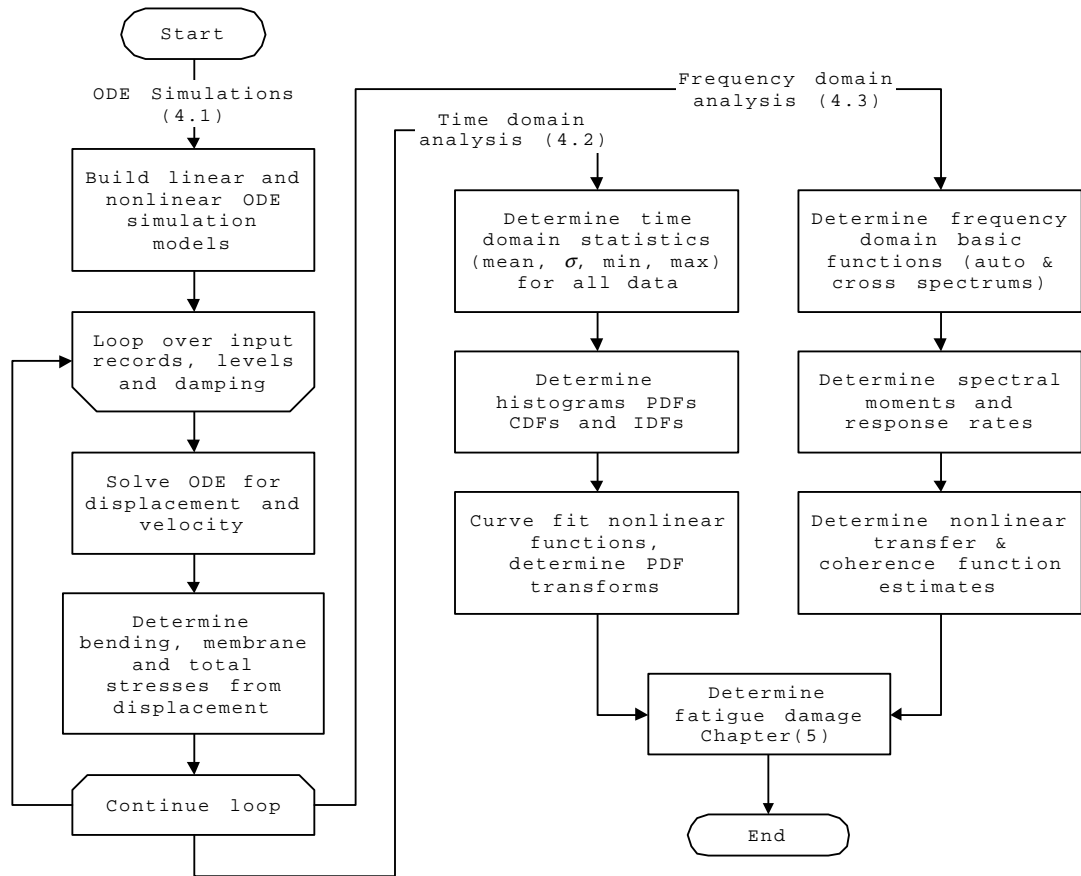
Start

ODE Simulations (4.1)

Build linear and nonlinear ODE simulation models

Loop over input records, levels and damping

Solve ODE for displacement and velocity

Determine bending, membrane and total stresses from displacement

Continue loop

Time domain analysis (4.2)

Determine time domain statistics (mean, $\sigma$, min, max) for all data

Determine histograms PDFs CDFs and IDFs

Curve fit nonlinear functions, determine PDF transforms

Frequency domain analysis (4.3)

Determine frequency domain basic functions (auto & cross spectrums)

Determine spectral moments and response rates

Determine nonlinear transfer & coherence function estimates

Determine fatigue damage Chapter(5)

End